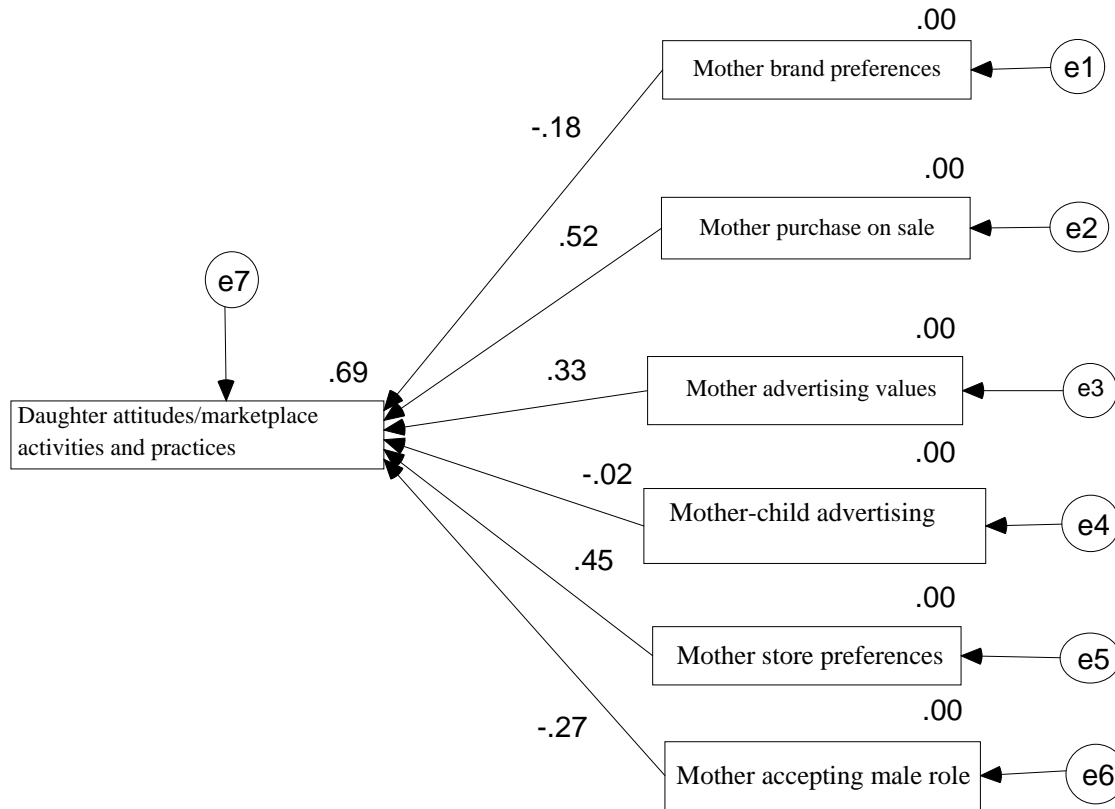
.00
Mother brand preferences
e1
-.18
.00
Mother purchase on sale
e2
.52
e7
.00
.69
.33
Mother advertising values
e3
Daughter attitudes/marketplace activities and practices
.00
-.02
Mother-child advertising
e4
.45
.00
Mother store preferences
e5
.00
-.27
Mother accepting male role
e6